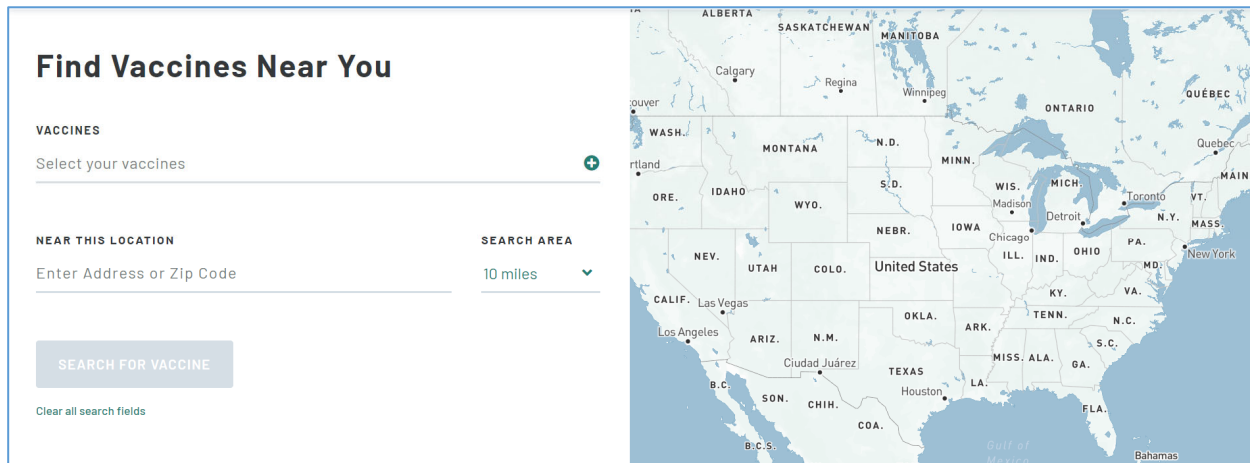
Find Vaccines Near You

VACCINES

Select your vaccines

NEAR THIS LOCATION

Enter Address or Zip Code

SEARCH AREA

10 miles

SEARCH FOR VACCINE

Clear all search fields

ALBERTA
SASKATCHEWAN
MANITOBA
Calgary
Regina
Winnipeg
couver
ONTARIO
QUÉBEC
WASH.
Quebec
MONTANA
N.D.
rtland
MINN.
MAIN
ORE.
IDAHO
S.D.
WIS.
MICH.
Toronto
VT.
WYO.
Madison
Detroit
N.Y.
MASS
IOWA
NEBR.
Chicago
PA.
NEV.
ILL.
IND.
OHIO
UTAH
COLO.
United States
MD.
New York
KY.
VA.
CALIF.
Las Vegas
TENN.
OKLA.
N.C.
Los Angeles
ARIZ.
N.M.
ARK.
S.C.
MISS.
ALA.
GA.
Ciudad Juárez
TEXAS
LA.
B.C.
Houston
SON.
CHIH.
FLA.
COA.
Gulf of
B.C.S.
Bahamas
Mexico